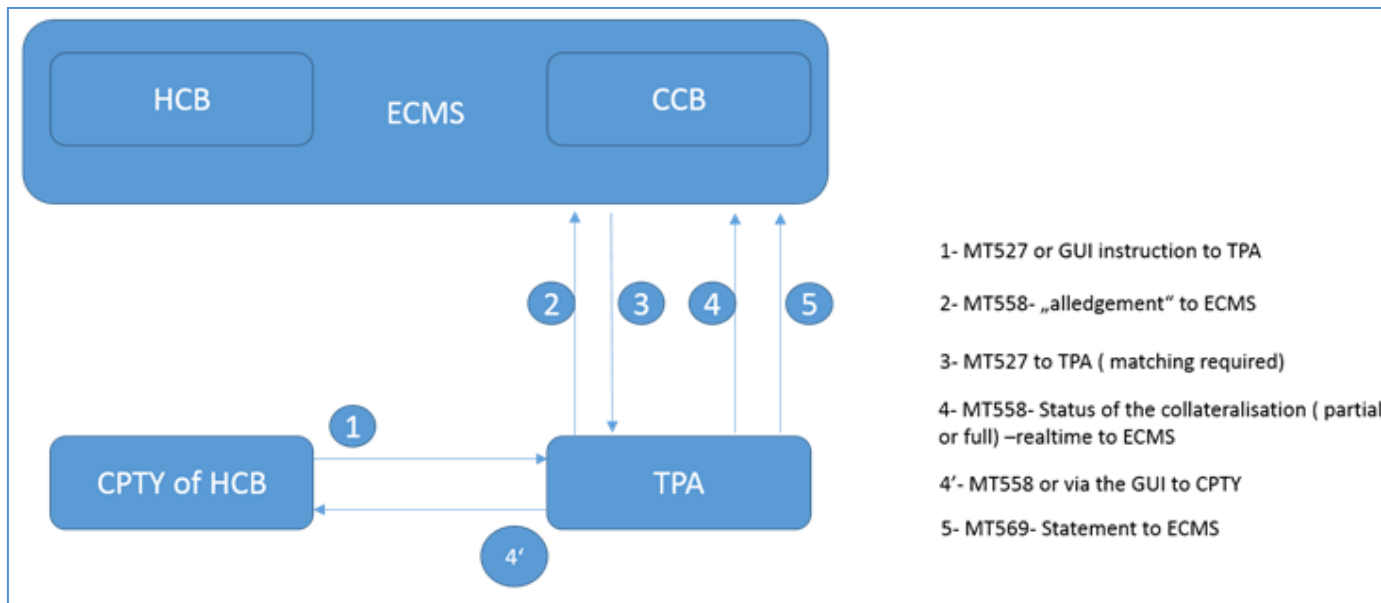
HCB

ECMS

CCB

2 3 4 5

1

CPTY of HCB

TPA

4‘

1- MT527 or GUI instruction to TPA

2- MT558- „alledgement“ to ECMS

3- MT527 to TPA ( matching required)

4- MT558- Status of the collateralisation ( partial or full) –realtime to ECMS

4‘- MT558 or via the GUI to CPTY

5- MT569- Statement to ECMS